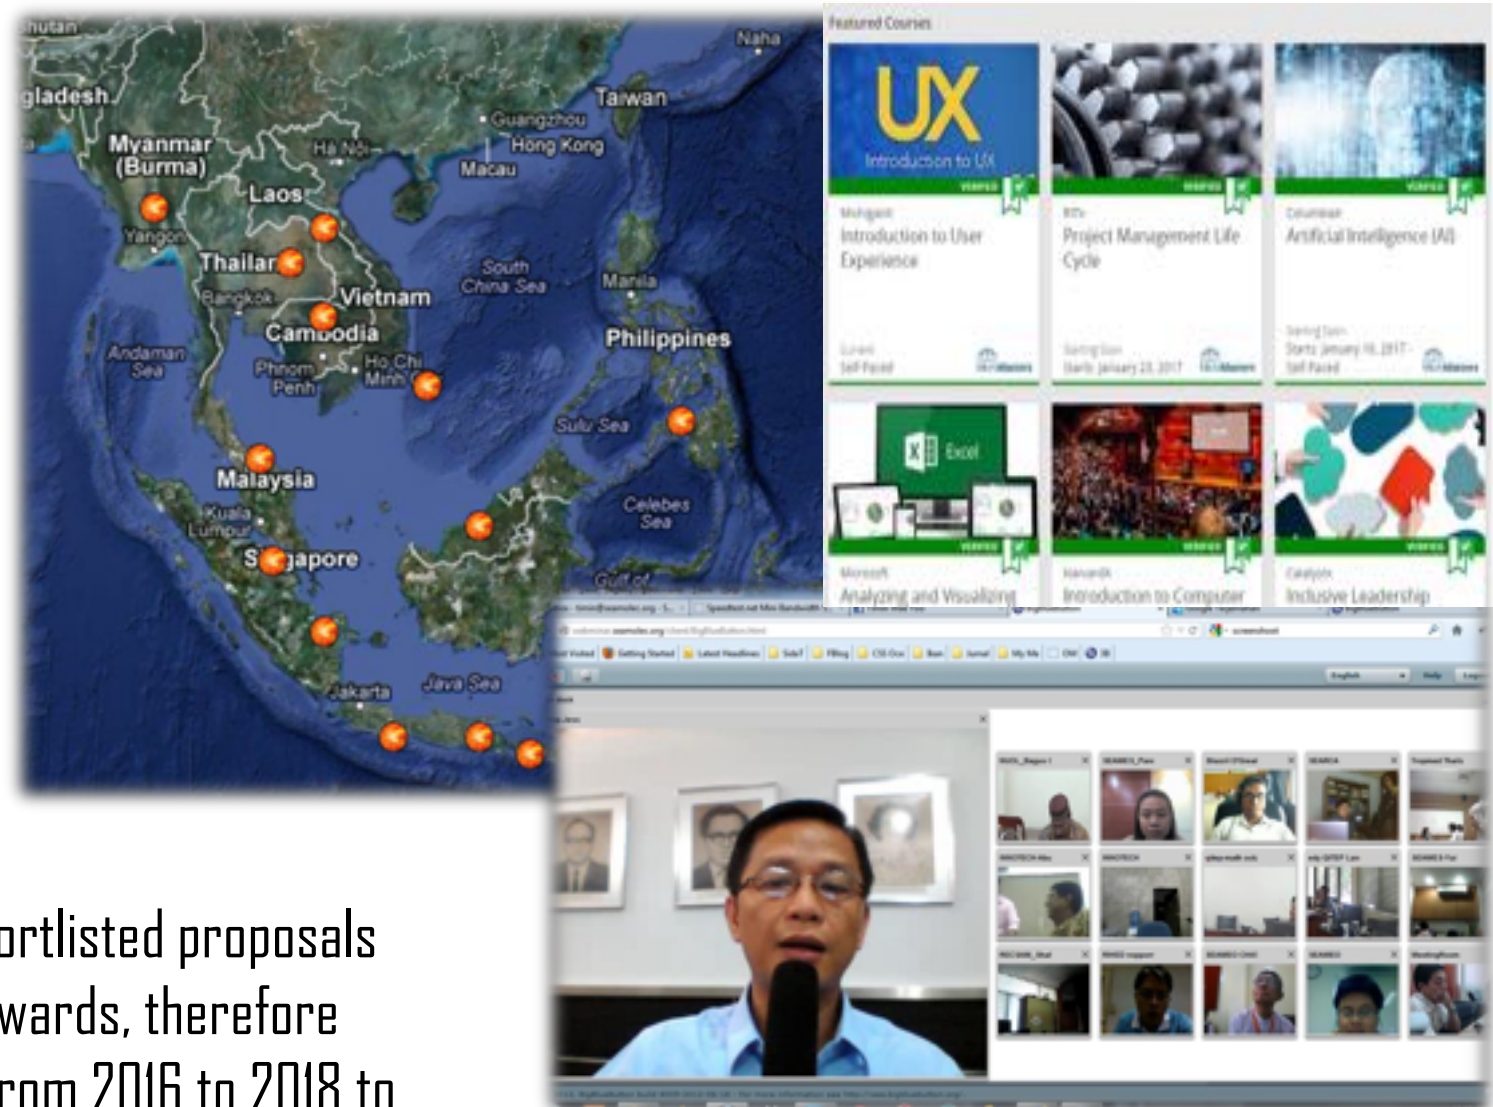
hutan
gladesh
Myanmar (Burma)
Ha Noi
Laos
Yangon
Thailand
Bangkok
Vietnam
Cambodia
Andaman Sea
Phnom Penh
Ho Chi Minh
Guangzhou
Hong Kong
Macau
Taiwan
Naha
South China Sea
Manila
Philippines
Sulu Sea
Malaysia
Kuala Lumpur
Singapore
Celebes Sea
Gulf of
Jakarta
Java Sea

Featured Courses
UX
Introduction to UX
VERIFIED
Michigan
Introduction to User Experience
Current
Self-Paced
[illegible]
Project Management Life Cycle
Starting Soon
Starts January 23, 2017
VERIFIED
Columbia
Artificial Intelligence (AI)
Starting Soon
Starts January 16, 2017 -
Self-Paced
Excel
VERIFIED
Microsoft
Analyzing and Visualizing
VERIFIED
Harvard
Introduction to Computer
VERIFIED
Catalyst
Inclusive Leadership

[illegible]

ortlisted proposals
wards, therefore
rom 2016 to 2018 to